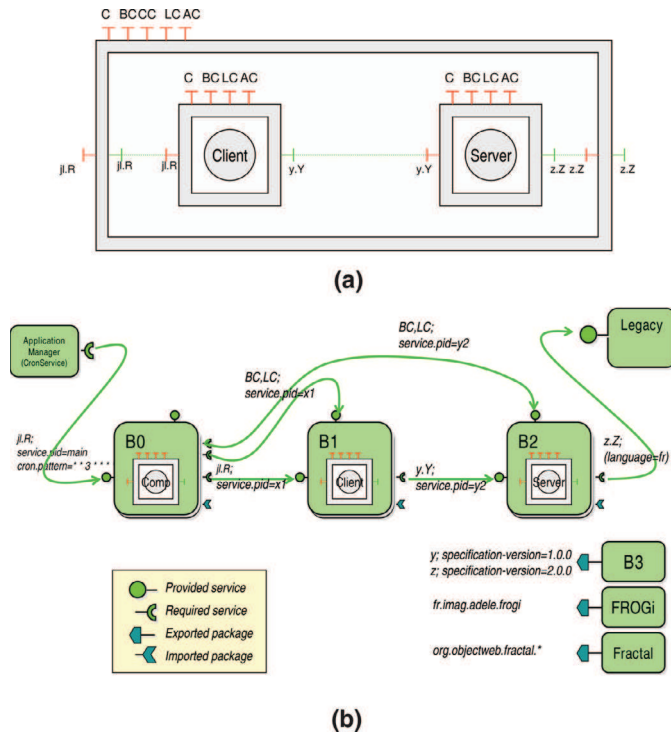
C BC CC LC AC

C BC LC AC

C BC LC AC

jl.R jl.R jl.R

Client

y.Y y.Y

Server

z.Z z.Z z.Z

(a)

Application Manager (CronService)

BC,LC; service.pid=y2

Legacy

BC,LC; service.pid=x1

jl.R; service.pid=main cron.pattern=* * 3 * * *

B0

Comp

jl.R; service.pid=x1

B1

Client

y.Y; service.pid=y2

B2

Server

z.Z; (language=fr)

y; specification-version=1.0.0
z; specification-version=2.0.0

B3

fr.imag.adele.frogi

FROGi

org.objectweb.fractal.*

Fractal

Provided service
Required service
Exported package
Imported package

(b)